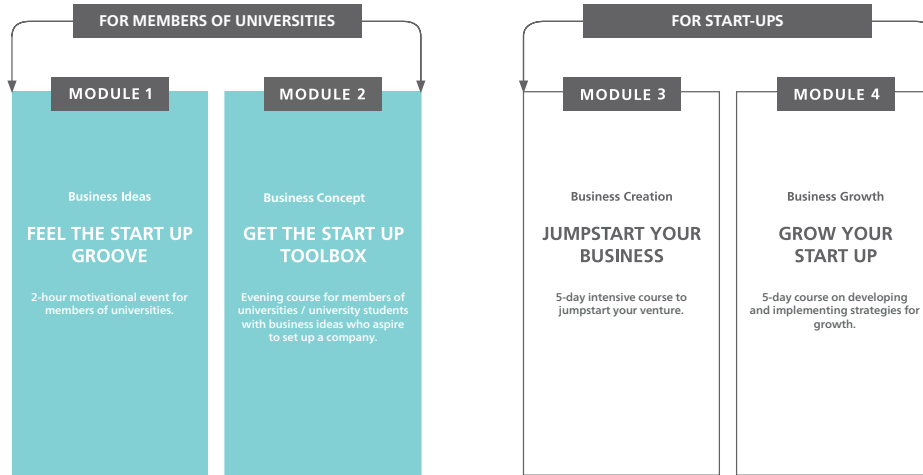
FOR MEMBERS OF UNIVERSITIES

MODULE 1

Business Ideas

FEEL THE START UP GROOVE

2-hour motivational event for members of universities.

MODULE 2

Business Concept

GET THE START UP TOOLBOX

Evening course for members of universities / university students with business ideas who aspire to set up a company.

FOR START-UPS

MODULE 3

Business Creation

JUMPSTART YOUR BUSINESS

5-day intensive course to jumpstart your venture.

MODULE 4

Business Growth

GROW YOUR START UP

5-day course on developing and implementing strategies for growth.